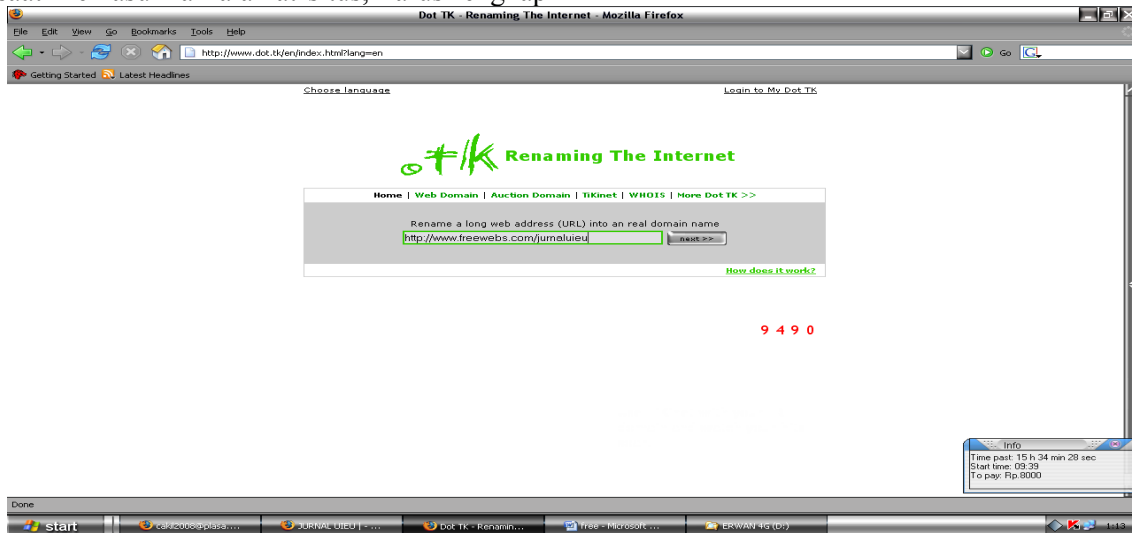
Dot TK - Renaming The Internet - Mozilla Firefox

File Edit View Go Bookmarks Tools Help

http://www.dot.tk/en/index.html?lang=en

Go

Getting Started Latest Headlines

Choose language

Login to My Dot TK

.tk Renaming The Internet

Home | Web Domain | Auction Domain | TiKinet | WHOIS | More Dot TK >>

Rename a long web address (URL) into an real domain name

http://www.freewebs.com/jurnaluieu

next >>

How does it work?

9 4 9 0

Info

Time past: 15 h 34 min 28 sec
Start time: 09:39
To pay: Rp.8000

Done

start

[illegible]@plasa....

JURNAL UIEU | - ...

Dot TK - Renamin...

Tree - Microsoft ...

ERWAN 4G (D:)

1:13